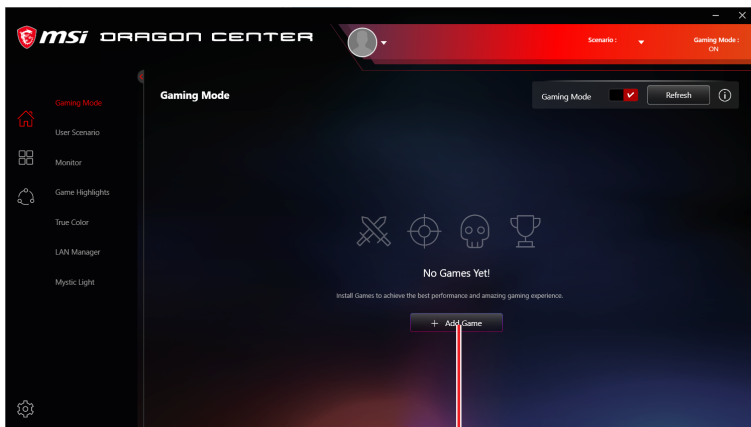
msi DRAGON CENTER

Scenario :

Gaming Mode : ON

Gaming Mode

User Scenario

Monitor

Game Highlights

True Color

LAN Manager

Mystic Light

Gaming Mode

Gaming Mode

Refresh

No Games Yet!

Install Games to achieve the best performance and amazing gaming experience.

+ Add Game